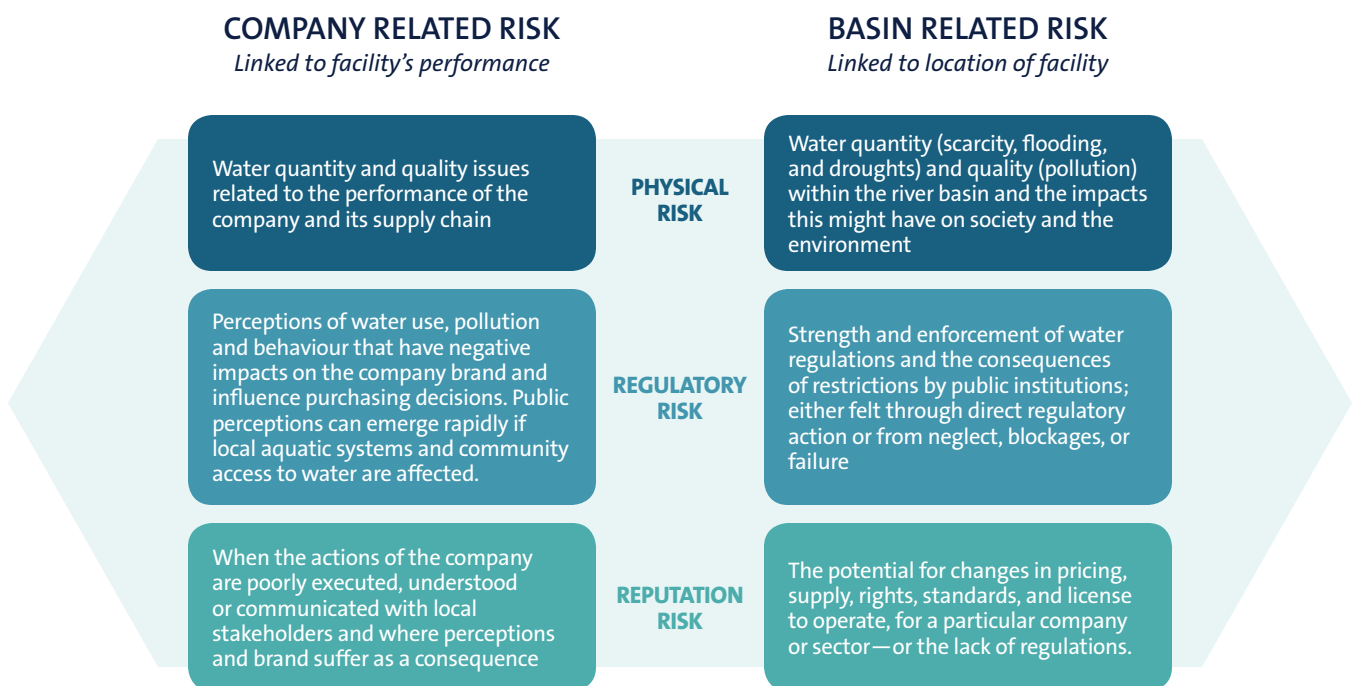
COMPANY RELATED RISK
Linked to facility's performance

BASIN RELATED RISK
Linked to location of facility

Water quantity and quality issues related to the performance of the company and its supply chain

PHYSICAL RISK

Water quantity (scarcity, flooding, and droughts) and quality (pollution) within the river basin and the impacts this might have on society and the environment

Perceptions of water use, pollution and behaviour that have negative impacts on the company brand and influence purchasing decisions. Public perceptions can emerge rapidly if local aquatic systems and community access to water are affected.

REGULATORY RISK

Strength and enforcement of water regulations and the consequences of restrictions by public institutions; either felt through direct regulatory action or from neglect, blockages, or failure

When the actions of the company are poorly executed, understood or communicated with local stakeholders and where perceptions and brand suffer as a consequence

REPUTATION RISK

The potential for changes in pricing, supply, rights, standards, and license to operate, for a particular company or sector—or the lack of regulations.